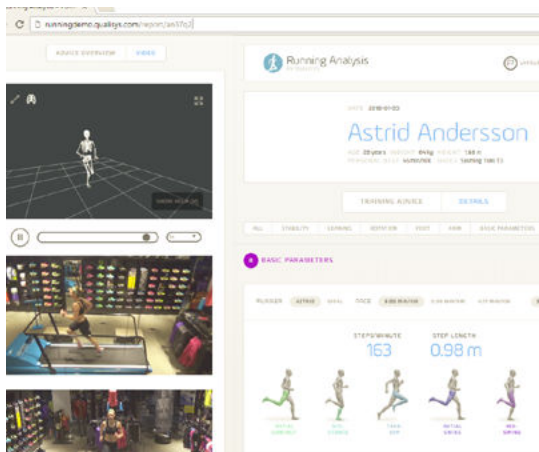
runningdemo.qualisys.com/report/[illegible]

ADVICE OVERVIEW
VIDEO

Running Analysis

DATE 2018-01-03

Astrid Andersson

AGE 28 years WEIGHT 64 kg HEIGHT 168 m
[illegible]

TRAINING ADVICE
DETAILS

ALL
STABILITY
LEANING
ROTATION
FOOT
ARM
BASIC PARAMETERS

BASIC PARAMETERS

RUNNER
ASTRID
IDEAL
PACE
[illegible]

STEPS/MINUTE
163

STEP LENGTH
0.98 m

INITIAL CONTACT
MID STANCE
TOE OFF
INITIAL SWING
MID SWING